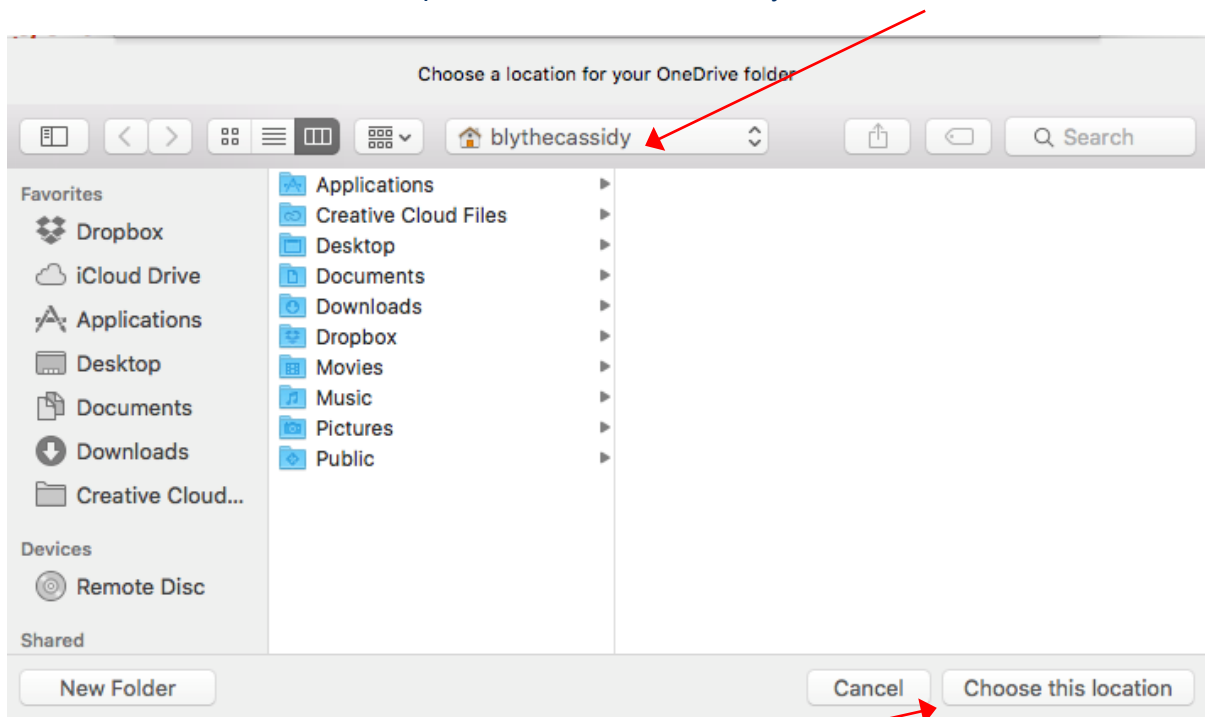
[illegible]

Choose a location for your OneDrive folder

blythecassidy

Search

Favorites
Dropbox
iCloud Drive
Applications
Desktop
Documents
Downloads
Creative Cloud...

Devices
Remote Disc

Shared

Applications
Creative Cloud Files
Desktop
Documents
Downloads
Dropbox
Movies
Music
Pictures
Public

New Folder

Cancel

Choose this location